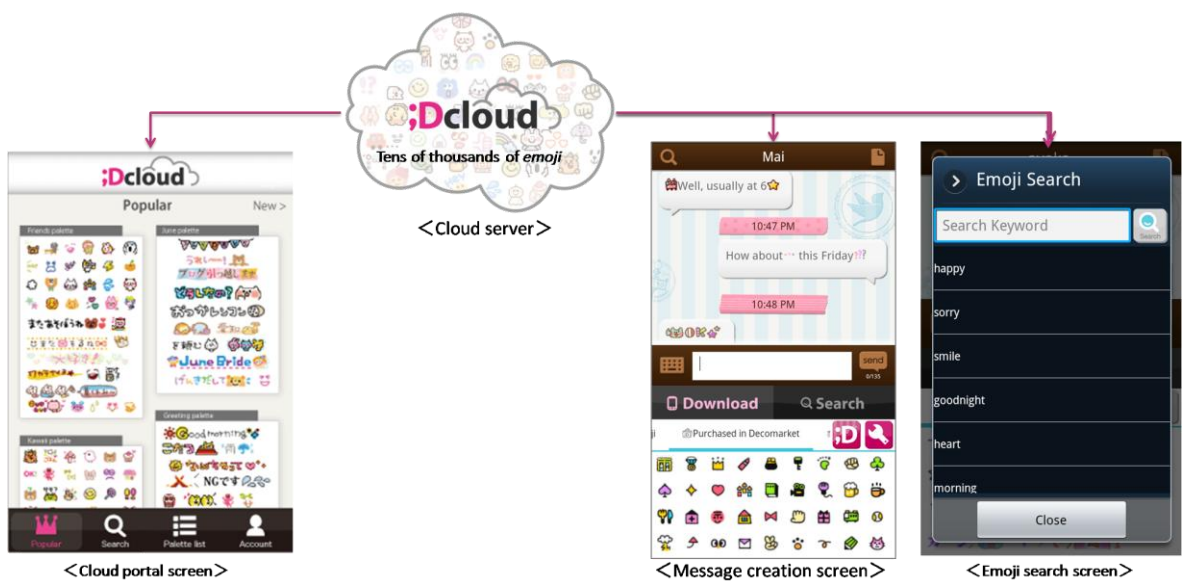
;Dcloud
Tens of thousands of emoji
<Cloud server>

;Dcloud
Popular
New >
Friends palette
June palette
June Bride
Kawaii palette
Greeting palette
Good morning
NGです
Popular
Search
Palette list
Account
<Cloud portal screen>

Mai
Well, usually at 6
10:47 PM
How about… this Friday??
10:48 PM
OK
send
0/135
Download
Search
Purchased in Decomarket
;D
<Message creation screen>

Emoji Search
Search Keyword
Search
happy
sorry
smile
goodnight
heart
morning
Close
<Emoji search screen>